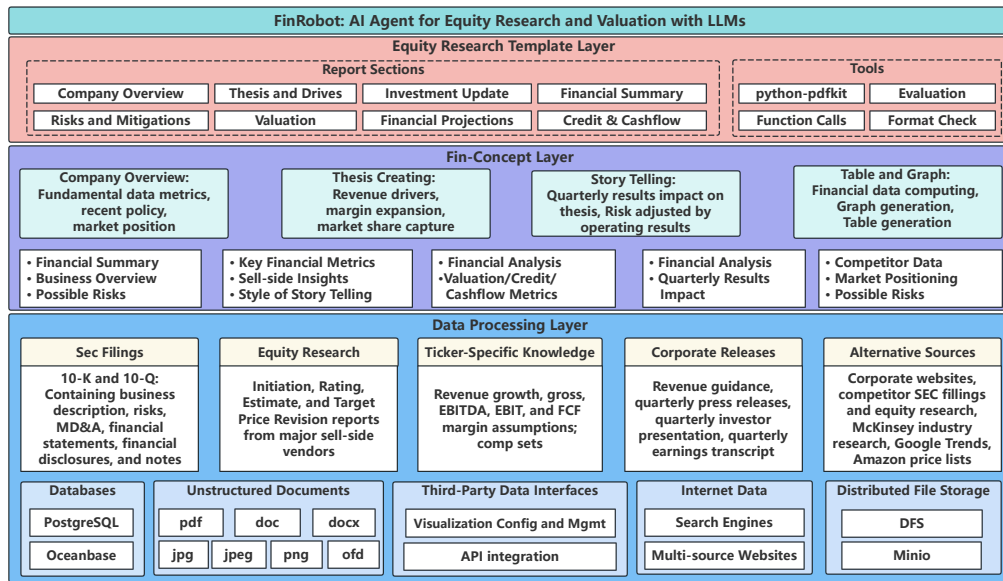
FinRobot: AI Agent for Equity Research and Valuation with LLMs

Equity Research Template Layer

Report Sections

Company Overview
Thesis and Drives
Investment Update
Financial Summary
Risks and Mitigations
Valuation
Financial Projections
Credit & Cashflow

Tools

python-pdfkit
Evaluation
Function Calls
Format Check

Fin-Concept Layer

Company Overview: Fundamental data metrics, recent policy, market position

Thesis Creating: Revenue drivers, margin expansion, market share capture

Story Telling: Quarterly results impact on thesis, Risk adjusted by operating results

Table and Graph: Financial data computing, Graph generation, Table generation

• Financial Summary
• Business Overview
• Possible Risks

• Key Financial Metrics
• Sell-side Insights
• Style of Story Telling

• Financial Analysis
•Valuation/Credit/ Cashflow Metrics

• Financial Analysis
• Quarterly Results Impact

• Competitor Data
• Market Positioning
• Possible Risks

Data Processing Layer

Sec Filings
10-K and 10-Q: Containing business description, risks, MD&A, financial statements, financial disclosures, and notes

Equity Research
Initiation, Rating, Estimate, and Target Price Revision reports from major sell-side vendors

Ticker-Specific Knowledge
Revenue growth, gross, EBITDA, EBIT, and FCF margin assumptions; comp sets

Corporate Releases
Revenue guidance, quarterly press releases, quarterly investor presentation, quarterly earnings transcript

Alternative Sources
Corporate websites, competitor SEC fillings and equity research, McKinsey industry research, Google Trends, Amazon price lists

Databases
PostgreSQL
Oceanbase

Unstructured Documents
pdf
doc
docx
jpg
jpeg
png
ofd

Third-Party Data Interfaces
Visualization Config and Mgmt
API integration

Internet Data
Search Engines
Multi-source Websites

Distributed File Storage
DFS
Minio